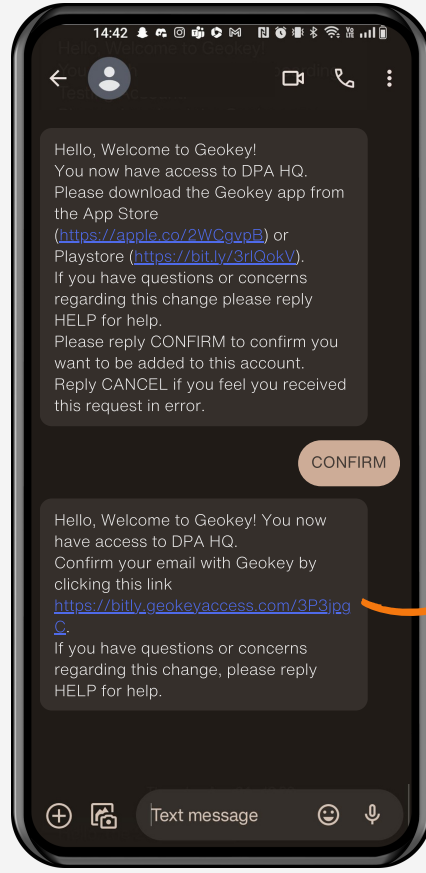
14:42

Hello, Welcome to Geokey!
You now have access to DPA HQ.
Please download the Geokey app from the App Store (https://apple.co/2WCgvpB) or Playstore (https://bit.ly/3rlQokV).
If you have questions or concerns regarding this change please reply HELP for help.
Please reply CONFIRM to confirm you want to be added to this account.
Reply CANCEL if you feel you received this request in error.

CONFIRM

Hello, Welcome to Geokey! You now have access to DPA HQ.
Confirm your email with Geokey by clicking this link https://bitly.geokeyaccess.com/3P3jpgC.
If you have questions or concerns regarding this change, please reply HELP for help.

Text message